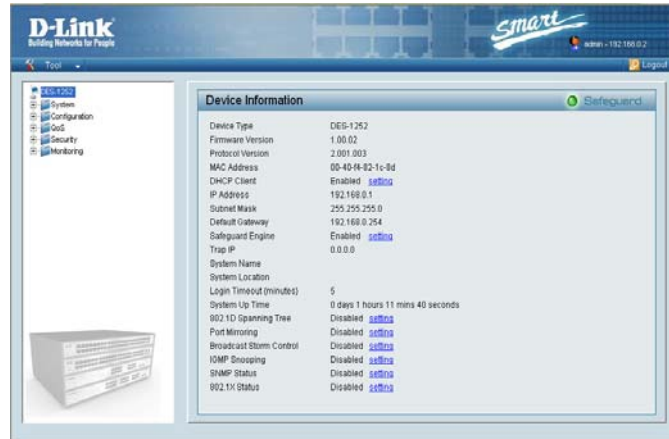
D-Link
Building Networks for People

Smart

admin - 192.168.0.2

Tool

Logout

DES-1252
System
Configuration
QoS
Security
Monitoring

Device Information

Safeguard

| | |
|---|---|
| Device Type | DES-1252 |
| Firmware Version | 1.00.02 |
| Protocol Version | 2.001.003 |
| MAC Address | 00-40-f4-82-1c-8d |
| DHCP Client | Enabled setting |
| IP Address | 192.168.0.1 |
| Subnet Mask | 255.255.255.0 |
| Default Gateway | 192.168.0.254 |
| Safeguard Engine | Enabled setting |
| Trap IP | 0.0.0.0 |
| System Name | |
| System Location | |
| Login Timeout (minutes) | 5 |
| System Up Time | 0 days 1 hours 11 mins 40 seconds |
| 802.1D Spanning Tree | Disabled setting |
| Port Mirroring | Disabled setting |
| Broadcast Storm Control | Disabled setting |
| IGMP Snooping | Disabled setting |
| SNMP Status | Disabled setting |
| 802.1X Status | Disabled setting |